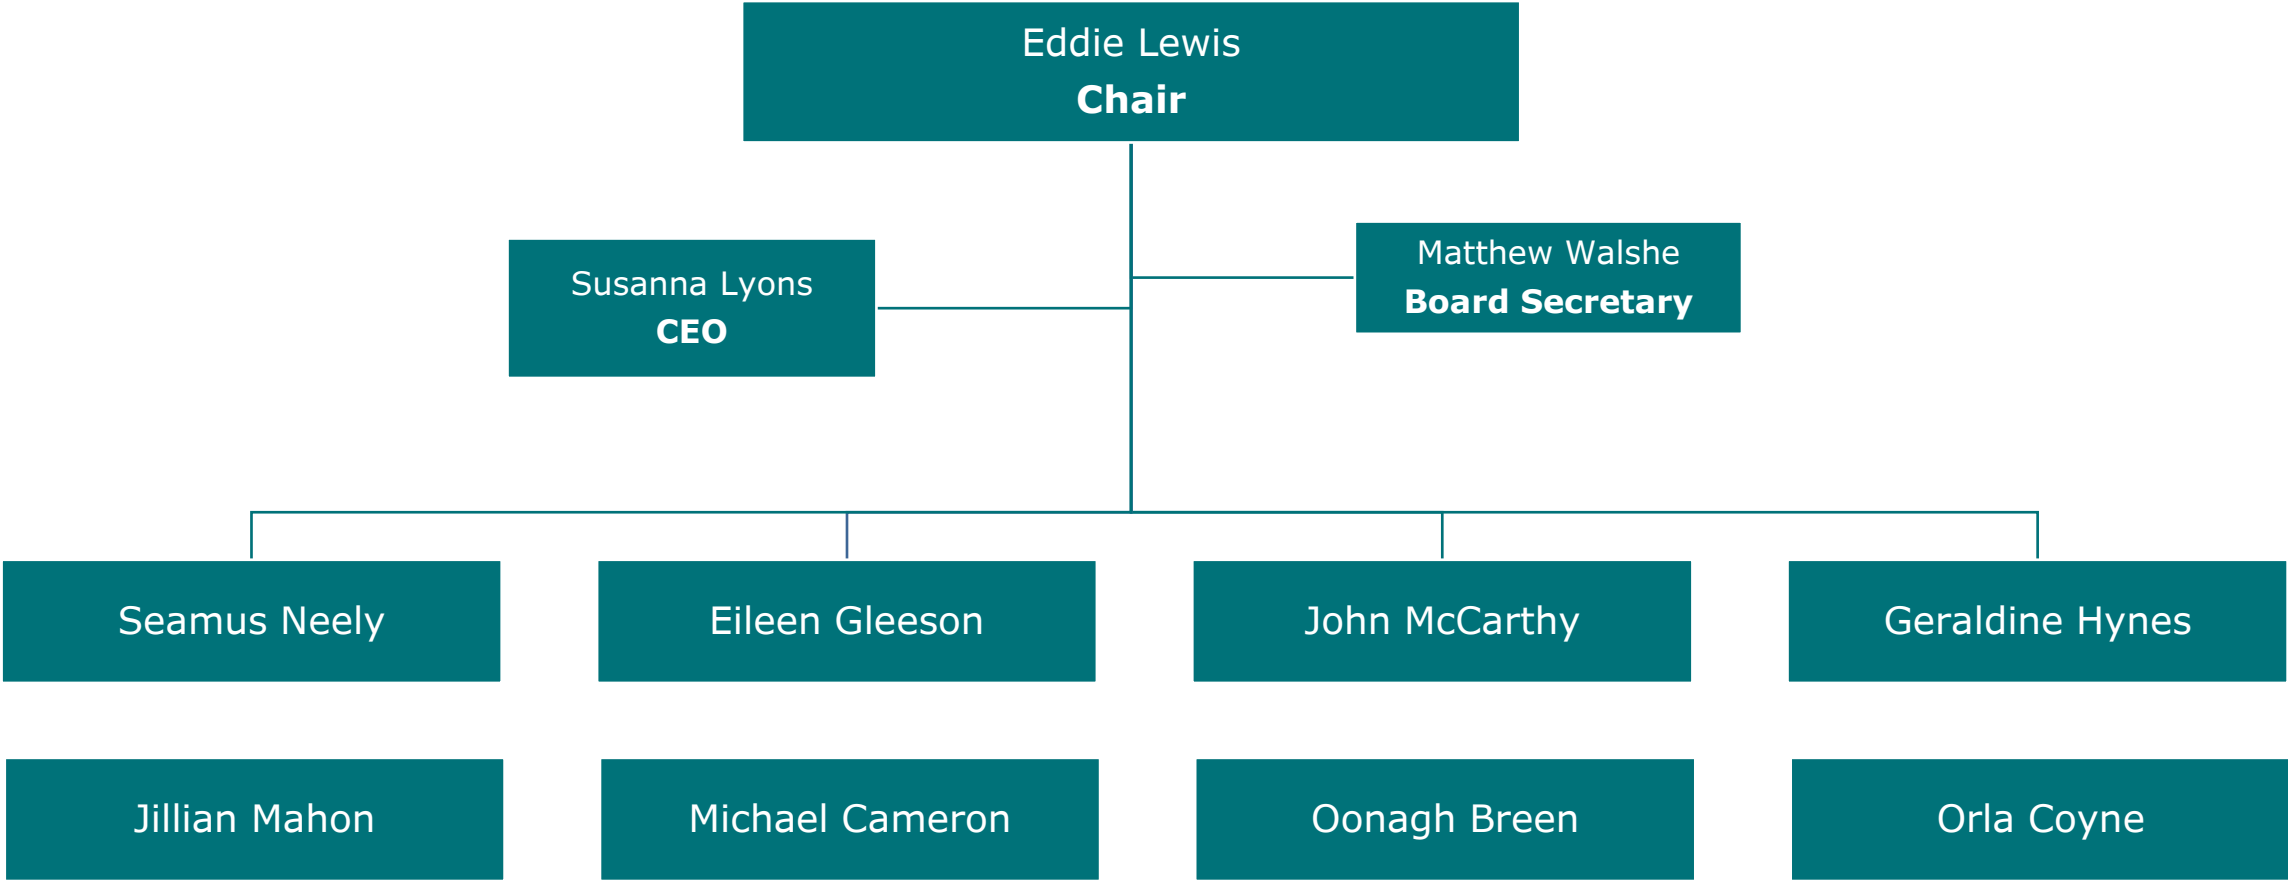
Eddie Lewis
**Chair**

Susanna Lyons
**CEO**

Matthew Walshe
**Board Secretary**

Seamus Neely

Eileen Gleeson

John McCarthy

Geraldine Hynes

Jillian Mahon

Michael Cameron

Oonagh Breen

Orla Coyne